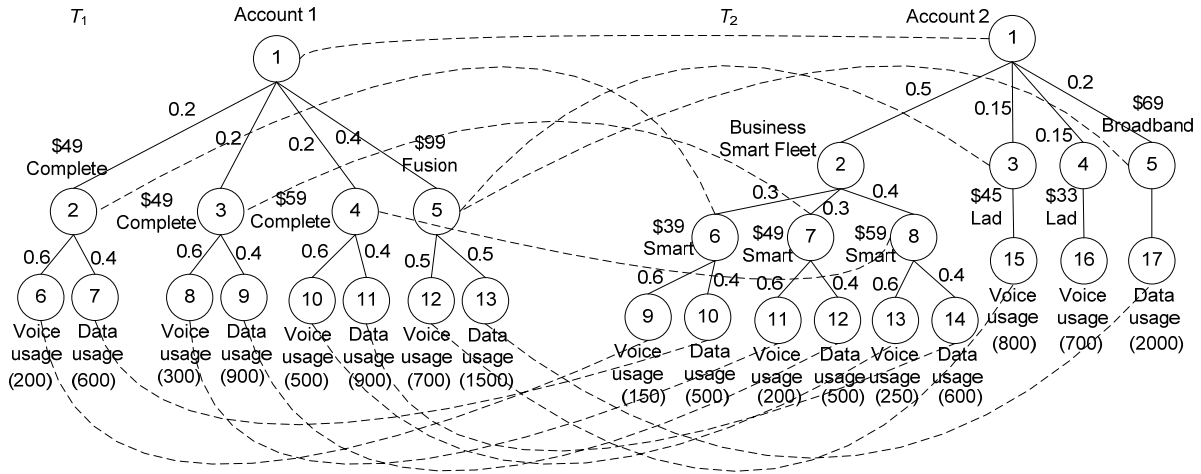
$T_1$

Account 1

1

0.2 0.2 0.2 0.4

$49 Complete

2

$49 Complete

3

$59 Complete

4

$99 Fusion

5

0.6 0.4 0.6 0.4 0.6 0.4 0.5 0.5

6 Voice usage (200)

7 Data usage (600)

8 Voice usage (300)

9 Data usage (900)

10 Voice usage (500)

11 Data usage (900)

12 Voice usage (700)

13 Data usage (1500)

$T_2$

Account 2

1

0.5 0.15 0.15 0.2

Business Smart Fleet

2

0.3 0.3 0.4

$39 Smart

6

$49 Smart

7

$59 Smart

8

0.6 0.4 0.6 0.4 0.6 0.4

9 Voice usage (150)

10 Data usage (500)

11 Voice usage (200)

12 Data usage (500)

13 Voice usage (250)

14 Data usage (600)

$45 Lad

3

$33 Lad

4

$69 Broadband

5

15 Voice usage (800)

16 Voice usage (700)

17 Data usage (2000)